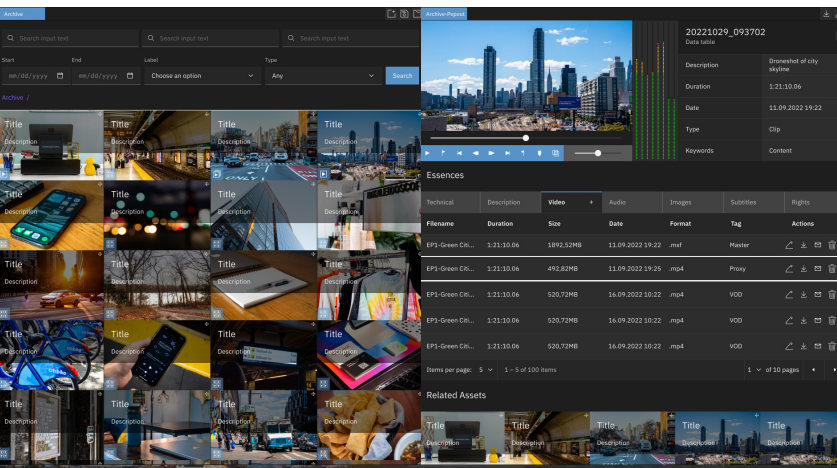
Archive

Search input text
Search input text
Search input text

Start
mm/dd/yyyy
End
mm/dd/yyyy
Label
Choose an option
Type
Any
Search

Archive /

Title
Description
Title
Description
Title
Description
Title
Description
Title
Description
Title
Description
Title
Description
Title
Description
Title
Description
Title
Description
Title
Description
Title
Description
Title
Description
Title
Description
Title
Description
Title
Description
Title
Description
Title
Description
Title
Description
Title
Description

Archive-Popup

20221029_093702
Data table

| Description | Droneshot of city skyline |
|---|---|
| Duration | 1:21:10.06 |
| Date | 11.09.2022 19:22 |
| Type | Clip |
| Keywords | Content |

Essences

Technical | Description | Video | Audio | Images | Subtitles | Rights

| Filename | Duration | Size | Date | Format | Tag | Actions |
|---|---|---|---|---|---|---|
| EP1-Green Citi... | 1:21:10.06 | 1892,52MB | 11.09.2022 19:22 | .mxf | Master | |
| EP1-Green Citi... | 1:21:10.06 | 492,82MB | 11.09.2022 19:25 | .mp4 | Proxy | |
| EP1-Green Citi... | 1:21:10.06 | 520,72MB | 16.09.2022 10:22 | .mp4 | VOD | |
| EP1-Green Citi... | 1:21:10.06 | 520,72MB | 16.09.2022 10:22 | .mp4 | VOD | |
| EP1-Green Citi... | 1:21:10.06 | 520,72MB | 16.09.2022 10:22 | .mp4 | VOD | |

Items per page: 5 1 – 5 of 100 items 1 of 10 pages

Related Assets

Title
Description
Title
Description
Title
Description
Title
Description
Title
Description